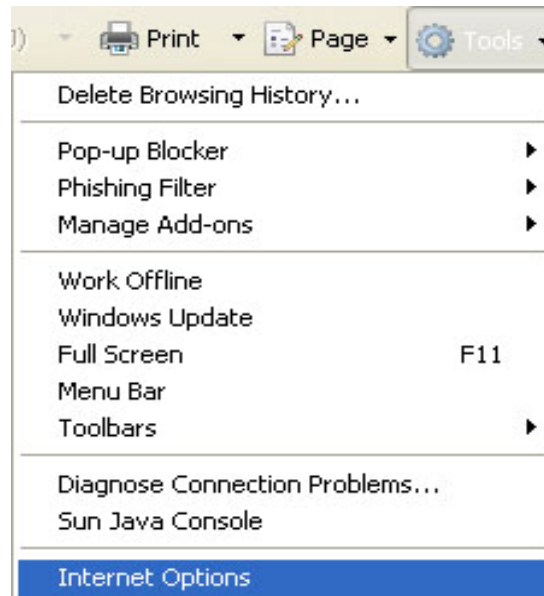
Print Page Tools

Delete Browsing History...

Pop-up Blocker
Phishing Filter
Manage Add-ons

Work Offline
Windows Update
Full Screen F11
Menu Bar
Toolbars

Diagnose Connection Problems...
Sun Java Console

Internet Options